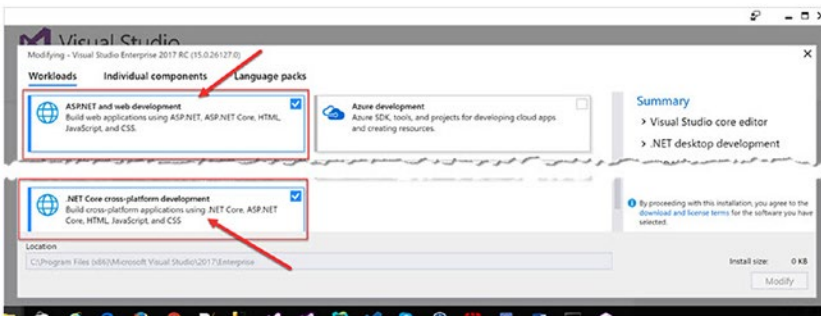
Visual Studio

Modifying - Visual Studio Enterprise 2017 RC (15.0.26127.0)

Workloads Individual components Language packs

ASP.NET and web development
Build web applications using ASP.NET, ASP.NET Core, HTML, JavaScript, and CSS.

Azure development
Azure SDK, tools, and projects for developing cloud apps and creating resources.

Summary
> Visual Studio core editor
> .NET desktop development

.NET Core cross-platform development
Build cross-platform applications using .NET Core, ASP.NET Core, HTML, JavaScript, and CSS

By proceeding with this installation, you agree to the download and license terms for the software you have selected.

Location
C:\Program Files (x86)\Microsoft Visual Studio\2017\Enterprise

Install size: 0 KB

Modify